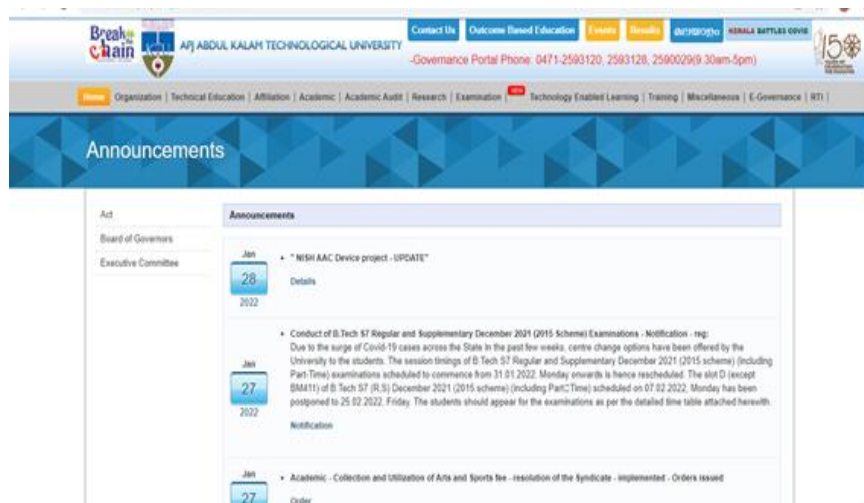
Break the Chain

APJ ABDUL KALAM TECHNOLOGICAL UNIVERSITY

Contact Us | Outcome Based Education | Events | Results | മലയാളം | KERALA BATTLES COVID

-Governance Portal Phone: 0471-2593120, 2593128, 2590029(9.30am-5pm)

Home | Organization | Technical Education | Affiliation | Academic | Academic Audit | Research | Examination | NEW Technology Enabled Learning | Training | Miscellaneous | E-Governance | RTI |

Announcements

Act

Board of Governors

Executive Committee

Announcements

Jan 28 2022

• " NISH AAC Device project - UPDATE"

Details

Jan 27 2022

• Conduct of B.Tech S7 Regular and Supplementary December 2021 (2015 Scheme) Examinations - Notification - reg:

Due to the surge of Covid-19 cases across the State in the past few weeks, centre change options have been offered by the University to the students. The session timings of B.Tech S7 Regular and Supplementary December 2021 (2015 scheme) (including Part-Time) examinations scheduled to commence from 31.01.2022, Monday onwards is hence rescheduled. The slot D (except BM411) of B.Tech S7 (R,S) December 2021 (2015 scheme) (including Part-Time) scheduled on 07.02.2022, Monday has been postponed to 25.02.2022, Friday. The students should appear for the examinations as per the detailed time table attached herewith.

Notification

Jan 27

• Academic - Collection and Utilization of Arts and Sports fee - resolution of the Syndicate - implemented - Orders issued

Order